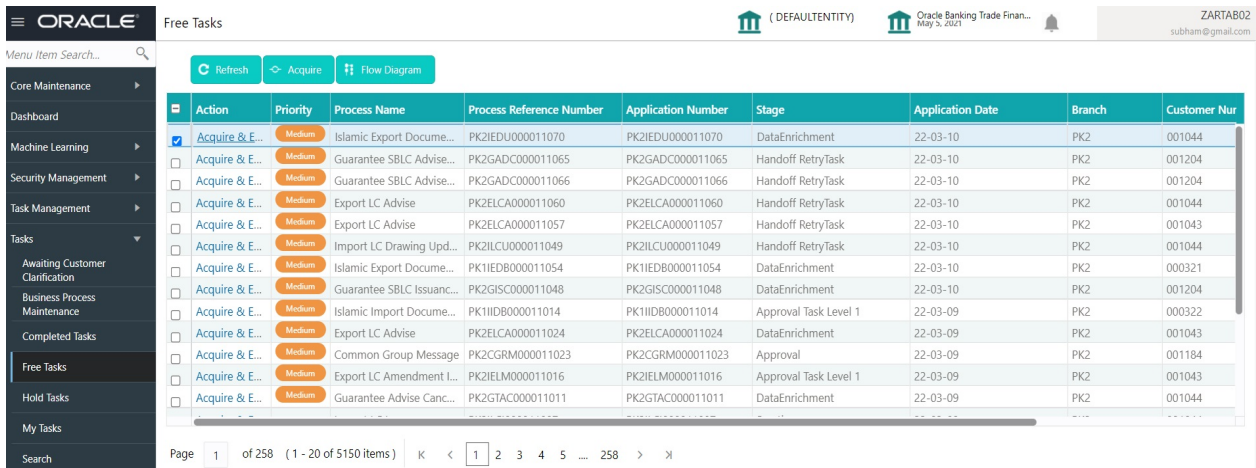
ORACLE

Free Tasks

( DEFAULTENTITY)

Oracle Banking Trade Finan...
May 5, 2021

ZARTAB02
subham@gmail.com

Menu Item Search...

Core Maintenance

Dashboard

Machine Learning

Security Management

Task Management

Tasks

Awaiting Customer Clarification

Business Process Maintenance

Completed Tasks

Free Tasks

Hold Tasks

My Tasks

Search

Refresh | Acquire | Flow Diagram

| | Action | Priority | Process Name | Process Reference Number | Application Number | Stage | Application Date | Branch | Customer Nur |
|---|---|---|---|---|---|---|---|---|---|
| ☑ | Acquire & E... | Medium | Islamic Export Docume... | PK2IEDU000011070 | PK2IEDU000011070 | DataEnrichment | 22-03-10 | PK2 | 001044 |
| ☐ | Acquire & E... | Medium | Guarantee SBLC Advise... | PK2GADC000011065 | PK2GADC000011065 | Handoff RetryTask | 22-03-10 | PK2 | 001204 |
| ☐ | Acquire & E... | Medium | Guarantee SBLC Advise... | PK2GADC000011066 | PK2GADC000011066 | Handoff RetryTask | 22-03-10 | PK2 | 001204 |
| ☐ | Acquire & E... | Medium | Export LC Advise | PK2ELCA000011060 | PK2ELCA000011060 | Handoff RetryTask | 22-03-10 | PK2 | 001044 |
| ☐ | Acquire & E... | Medium | Export LC Advise | PK2ELCA000011057 | PK2ELCA000011057 | Handoff RetryTask | 22-03-10 | PK2 | 001043 |
| ☐ | Acquire & E... | Medium | Import LC Drawing Upd... | PK2ILCU000011049 | PK2ILCU000011049 | Handoff RetryTask | 22-03-10 | PK2 | 001044 |
| ☐ | Acquire & E... | Medium | Islamic Export Docume... | PK1IEDB000011054 | PK1IEDB000011054 | DataEnrichment | 22-03-10 | PK2 | 000321 |
| ☐ | Acquire & E... | Medium | Guarantee SBLC Issuanc... | PK2GISC000011048 | PK2GISC000011048 | DataEnrichment | 22-03-10 | PK2 | 001204 |
| ☐ | Acquire & E... | Medium | Islamic Import Docume... | PK1IIDB000011014 | PK1IIDB000011014 | Approval Task Level 1 | 22-03-09 | PK2 | 000322 |
| ☐ | Acquire & E... | Medium | Export LC Advise | PK2ELCA000011024 | PK2ELCA000011024 | DataEnrichment | 22-03-09 | PK2 | 001043 |
| ☐ | Acquire & E... | Medium | Common Group Message | PK2CGRM000011023 | PK2CGRM000011023 | Approval | 22-03-09 | PK2 | 001184 |
| ☐ | Acquire & E... | Medium | Export LC Amendment I... | PK2IELM000011016 | PK2IELM000011016 | Approval Task Level 1 | 22-03-09 | PK2 | 001043 |
| ☐ | Acquire & E... | Medium | Guarantee Advise Canc... | PK2GTAC000011011 | PK2GTAC000011011 | DataEnrichment | 22-03-09 | PK2 | 001044 |

Page 1 of 258 (1 - 20 of 5150 items) K < 1 2 3 4 5 ... 258 > >|